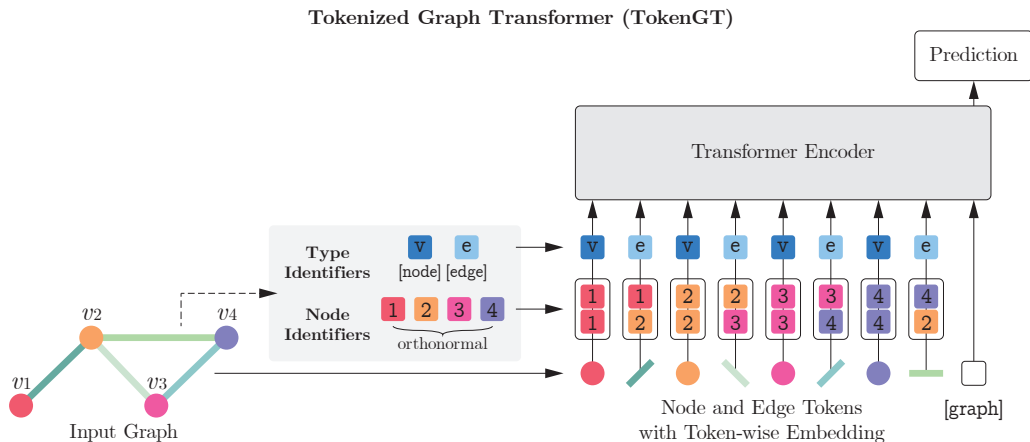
Tokenized Graph Transformer (TokenGT)

Prediction

Transformer Encoder

Type Identifiers

v e

[node] [edge]

Node Identifiers

1 2 3 4

orthonormal

v e v e v e v e

1 1 2 2 3 3 4 4

1 2 2 3 3 4 4 2

$v_1$ $v_2$ $v_3$ $v_4$

Input Graph

Node and Edge Tokens with Token-wise Embedding

[graph]